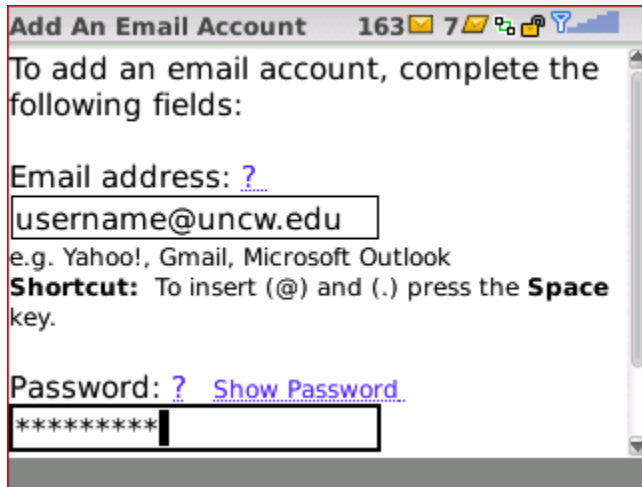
Add An Email Account 163 7

To add an email account, complete the following fields:

Email address: ?

username@uncw.edu

e.g. Yahoo!, Gmail, Microsoft Outlook
**Shortcut:** To insert (@) and (.) press the **Space** key.

Password: ? Show Password

*********